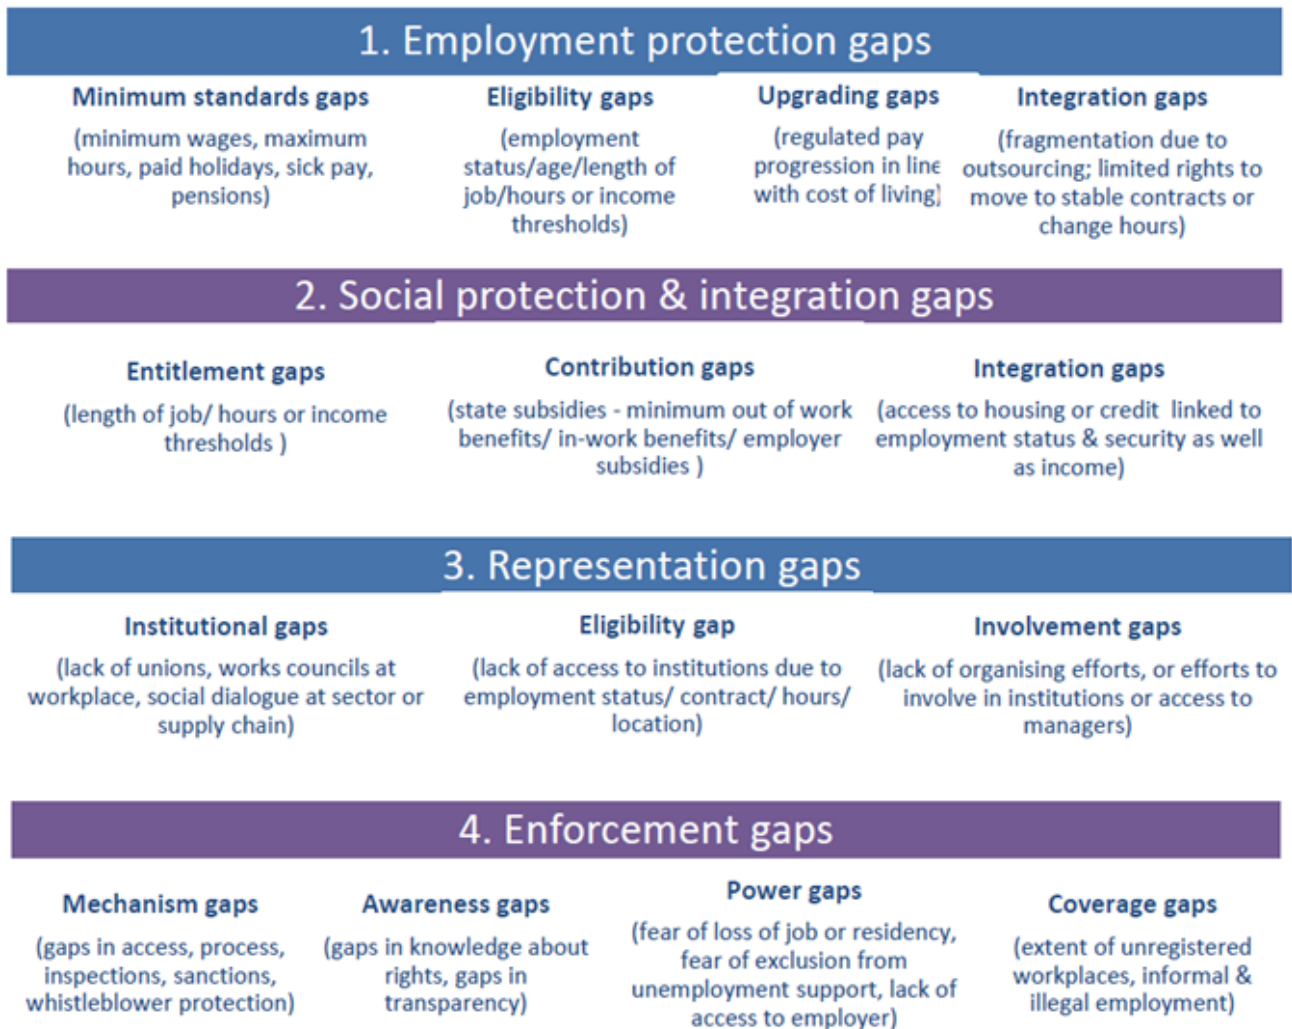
1. Employment protection gaps

Minimum standards gaps
(minimum wages, maximum hours, paid holidays, sick pay, pensions)

Eligibility gaps
(employment status/age/length of job/hours or income thresholds)

Upgrading gaps
(regulated pay progression in line with cost of living)

Integration gaps
(fragmentation due to outsourcing; limited rights to move to stable contracts or change hours)

2. Social protection & integration gaps

Entitlement gaps
(length of job/ hours or income thresholds )

Contribution gaps
(state subsidies - minimum out of work benefits/ in-work benefits/ employer subsidies )

Integration gaps
(access to housing or credit linked to employment status & security as well as income)

3. Representation gaps

Institutional gaps
(lack of unions, works councils at workplace, social dialogue at sector or supply chain)

Eligibility gap
(lack of access to institutions due to employment status/ contract/ hours/ location)

Involvement gaps
(lack of organising efforts, or efforts to involve in institutions or access to managers)

4. Enforcement gaps

Mechanism gaps
(gaps in access, process, inspections, sanctions, whistleblower protection)

Awareness gaps
(gaps in knowledge about rights, gaps in transparency)

Power gaps
(fear of loss of job or residency, fear of exclusion from unemployment support, lack of access to employer)

Coverage gaps
(extent of unregistered workplaces, informal & illegal employment)